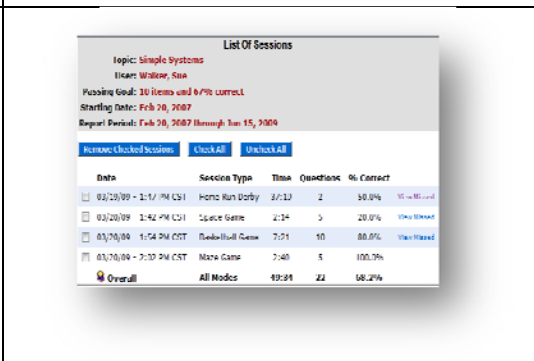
List Of Sessions

Topic: Simple Systems
User: Walker, Sue
Passing Goal: 10 items and 67% correct
Starting Date: Feb 20, 2007
Report Period: Feb 20, 2007 through Jun 15, 2009

Remove Checked Sessions | Check All | Uncheck All

| | Date | Session Type | Time | Questions | % Correct | |
|---|---|---|---|---|---|---|
| ☐ | 03/20/09 - 1:17 PM CST | Home Run Derby | 37:13 | 2 | 50.0% | View Missed |
| ☐ | 03/20/09 - 1:42 PM CST | Space Game | 2:14 | 5 | 20.0% | View Missed |
| ☐ | 03/20/09 - 1:54 PM CST | Basketball Game | 7:21 | 10 | 80.0% | View Missed |
| ☐ | 03/20/09 - 2:20 PM CST | Maze Game | 2:40 | 5 | 100.0% | |
| | Overall | All Modes | 49:34 | 22 | 68.2% | |